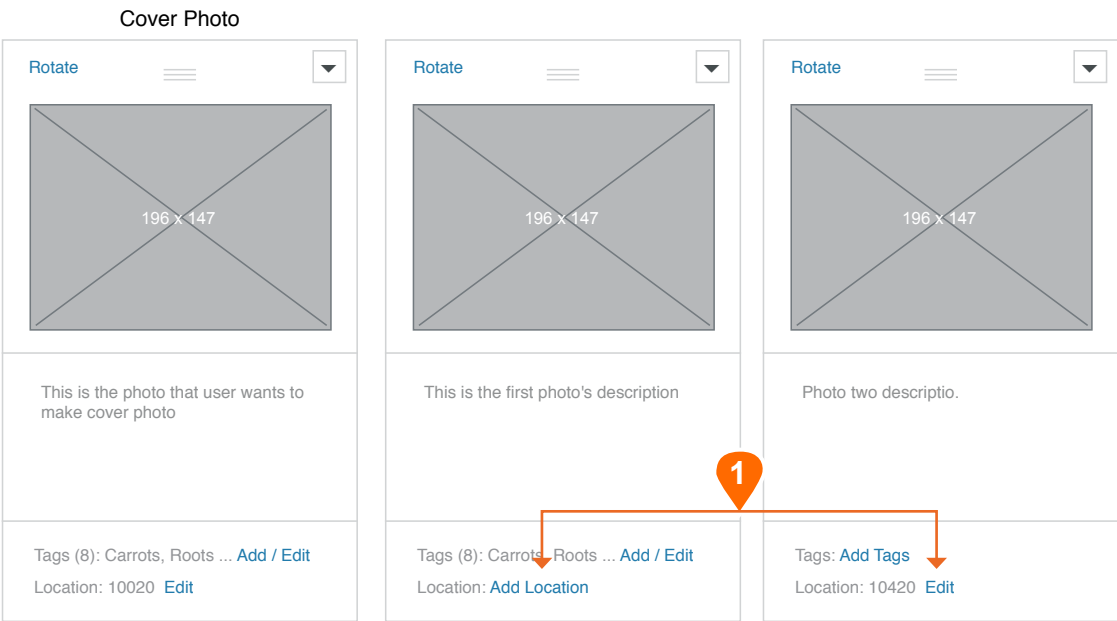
Cover Photo

Rotate

196 x 147

This is the photo that user wants to make cover photo

Tags (8): Carrots, Roots ... Add / Edit

Location: 10020 Edit

Rotate

196 x 147

This is the first photo's description

Tags (8): Carrots, Roots ... Add / Edit

Location: Add Location

Rotate

196 x 147

Photo two descriptio.

1

Tags: Add Tags

Location: 10420 Edit